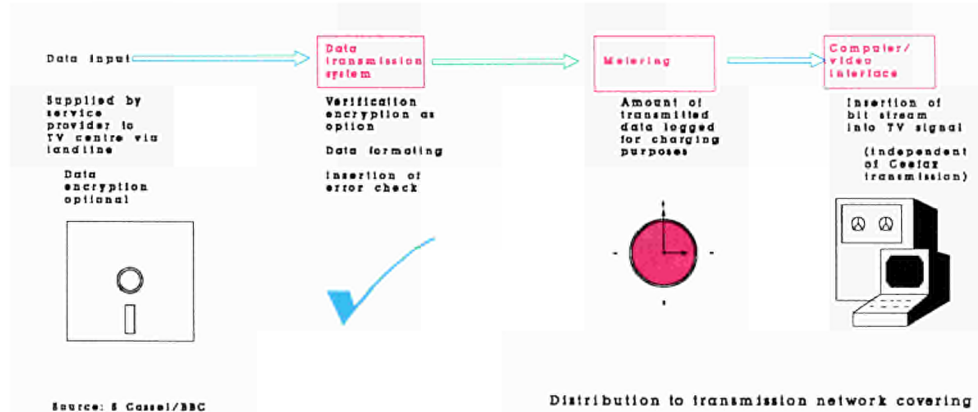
Data input

Supplied by service provider to TV centre via landline

Data encryption optional

Data transmission system

Verification encryption as option

Data formating

Insertion of error check

Metering

Amount of transmitted data logged for charging purposes

Computer/ video interface

Insertion of bit stream into TV signal

(independent of Ceefax transmission)

Source: S Gassel/BBC

Distribution to transmission network covering